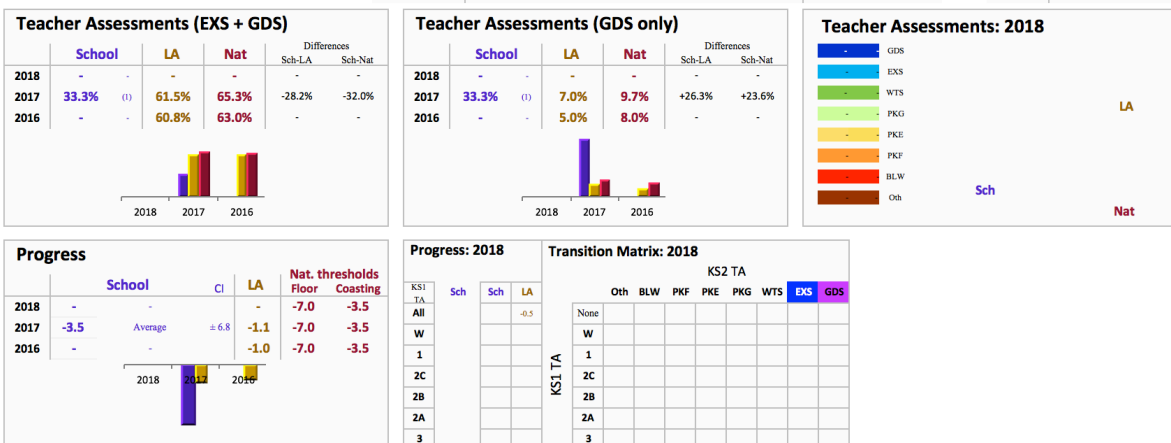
Teacher Assessments (EXS + GDS)

| | School | | LA | Nat | Differences Sch-LA | Sch-Nat |
|---|---|---|---|---|---|---|
| 2018 | - | - | - | - | - | - |
| 2017 | 33.3% | (1) | 61.5% | 65.3% | -28.2% | -32.0% |
| 2016 | - | - | 60.8% | 63.0% | - | - |

2018 2017 2016

Teacher Assessments (GDS only)

| | School | | LA | Nat | Differences Sch-LA | Sch-Nat |
|---|---|---|---|---|---|---|
| 2018 | - | - | - | - | - | - |
| 2017 | 33.3% | (1) | 7.0% | 9.7% | +26.3% | +23.6% |
| 2016 | - | - | 5.0% | 8.0% | - | - |

2018 2017 2016

Teacher Assessments: 2018

- GDS
- EXS
- WTS
- PKG
- PKE
- PKF
- BLW
- Oth

LA
Sch
Nat

Progress

| | School | | CI | LA | Nat. thresholds Floor | Coasting |
|---|---|---|---|---|---|---|
| 2018 | - | - | | - | -7.0 | -3.5 |
| 2017 | -3.5 | Average | ± 6.8 | -1.1 | -7.0 | -3.5 |
| 2016 | - | - | | -1.0 | -7.0 | -3.5 |

2018 2017 2016

Progress: 2018

| KS1 TA | Sch | Sch | LA |
|---|---|---|---|
| All | | | -0.5 |
| W | | | |
| 1 | | | |
| 2C | | | |
| 2B | | | |
| 2A | | | |
| 3 | | | |

Transition Matrix: 2018

KS2 TA

KS1 TA

| | Oth | BLW | PKF | PKE | PKG | WTS | EXS | GDS |
|---|---|---|---|---|---|---|---|---|
| None | | | | | | | | |
| W | | | | | | | | |
| 1 | | | | | | | | |
| 2C | | | | | | | | |
| 2B | | | | | | | | |
| 2A | | | | | | | | |
| 3 | | | | | | | | |